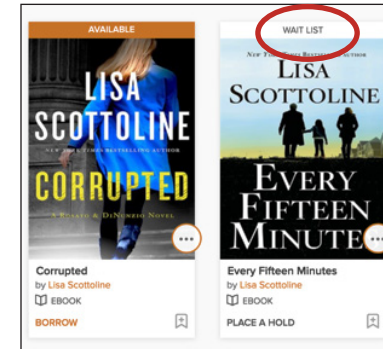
AVAILABLE

LISA SCOTTOLINE

NEW YORK TIMES BESTSELLING AUTHOR

CORRUPTED

A ROSATO & DINUNZIO NOVEL

Corrupted
by Lisa Scottoline
EBOOK
BORROW

WAIT LIST

NEW YORK TIMES BESTSELLING AUTHOR

LISA SCOTTOLINE

EVERY FIFTEEN MINUTES

Every Fifteen Minutes
by Lisa Scottoline
EBOOK
PLACE A HOLD